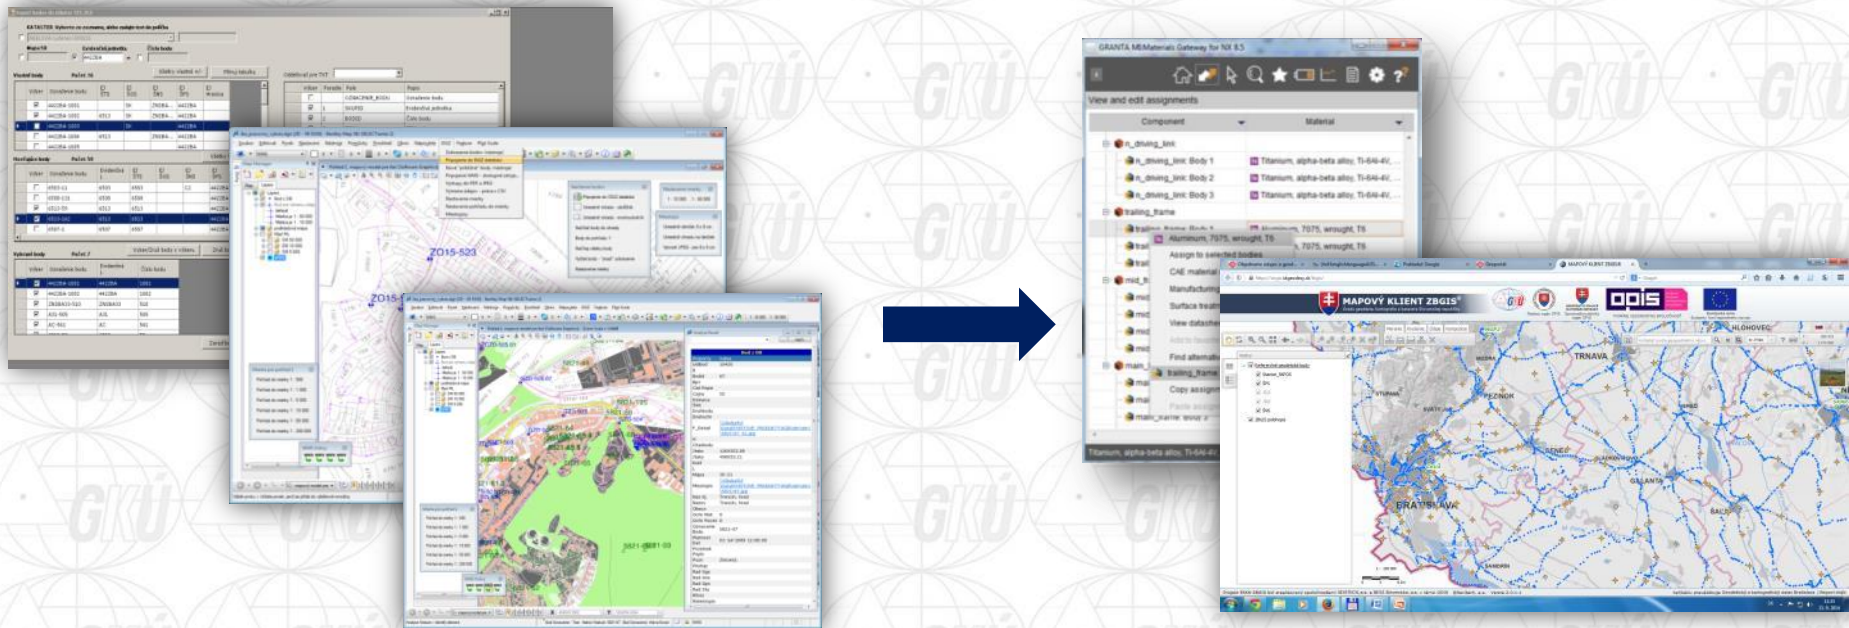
KATASTER
Z015-523
Z015
GRANTA MI:Materials Gateway for NX 8.5
View and edit assignments
Component
Material
n_driving_link
n_driving_link: Body 1
Titanium, alpha-beta alloy, Ti-6Al-4V,...
n_driving_link: Body 2
Titanium, alpha-beta alloy, Ti-6Al-4V,...
n_driving_link: Body 3
Titanium, alpha-beta alloy, Ti-6Al-4V,...
trailing_frame
Aluminum, 7075, wrought, T6
7075, wrought, T6
Assign to selected bodies
CAE material
Manufacturing
Surface treatment
View datasheet
Find alternatives
trailing_frame
Copy assignments
Titanium, alpha-beta alloy, Ti-6Al-4V
MAPOVÝ KLIENT ZBGIS
GKÚ
opis
TRNAVA
HLOHOVEC
PEZINOK
SENEC
GALANTA
BRATISLAVA